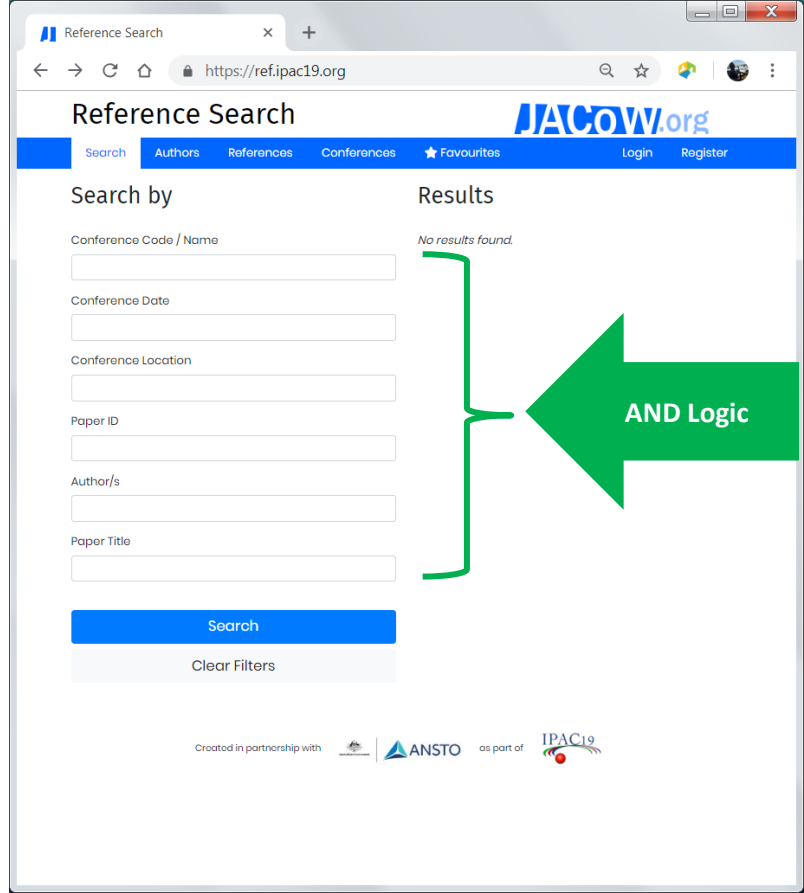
Reference Search ×

https://ref.ipac19.org

Reference Search

JACoW.org

Search Authors References Conferences Favourites Login Register

Search by

Conference Code / Name

Conference Date

Conference Location

Paper ID

Author/s

Paper Title

Search

Clear Filters

Results

No results found.

AND Logic

Created in partnership with ANSTO as part of IPAC19